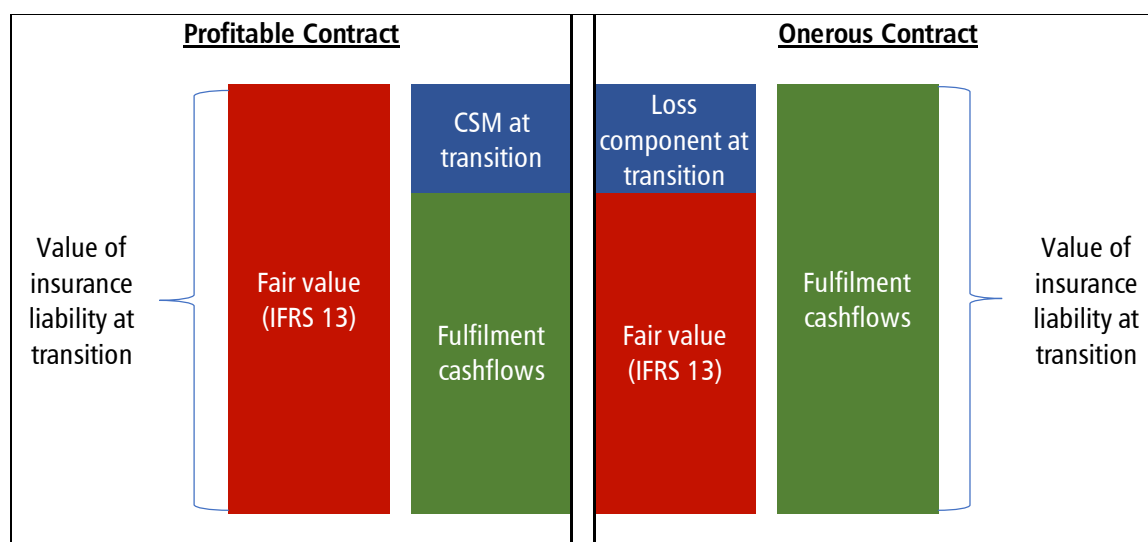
Profitable Contract

Value of insurance liability at transition

Fair value (IFRS 13)

CSM at transition

Fulfilment cashflows

Onerous Contract

Loss component at transition

Fair value (IFRS 13)

Fulfilment cashflows

Value of insurance liability at transition